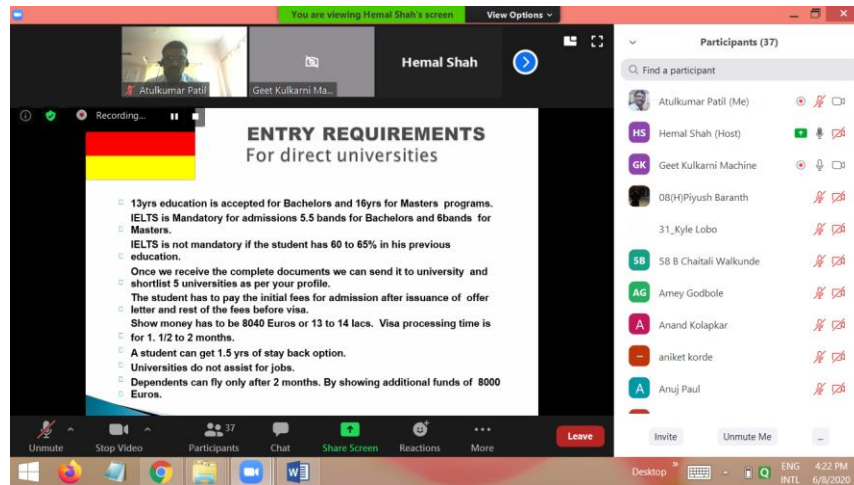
You are viewing Hemal Shah's screen

View Options

Atulkumar Patil

Geet Kulkarni Ma...

Hemal Shah

Recording...

ENTRY REQUIREMENTS
For direct universities

13yrs education is accepted for Bachelors and 16yrs for Masters programs.

IELTS is Mandatory for admissions 5.5 bands for Bachelors and 6bands for Masters.

IELTS is not mandatory if the student has 60 to 65% in his previous education.

Once we receive the complete documents we can send it to university and shortlist 5 universities as per your profile.

The student has to pay the initial fees for admission after issuance of offer letter and rest of the fees before visa.

Show money has to be 8040 Euros or 13 to 14 lacs. Visa processing time is for 1. 1/2 to 2 months.

A student can get 1.5 yrs of stay back option.

Universities do not assist for jobs.

Dependents can fly only after 2 months. By showing additional funds of 8000 Euros.

Unmute

Stop Video

37

Participants

Chat

Share Screen

Reactions

More

Leave

Participants (37)

Find a participant

Atulkumar Patil (Me)

HS Hemal Shah (Host)

GK Geet Kulkarni Machine

08(H)Piyush Baranth

31_Kyle Lobo

5B 58 B Chaitali Walkunde

AG Amey Godbole

A Anand Kolapkar

aniket korde

A Anuj Paul

Invite

Unmute Me

...

Desktop

ENG INTL

4:22 PM 6/8/2020